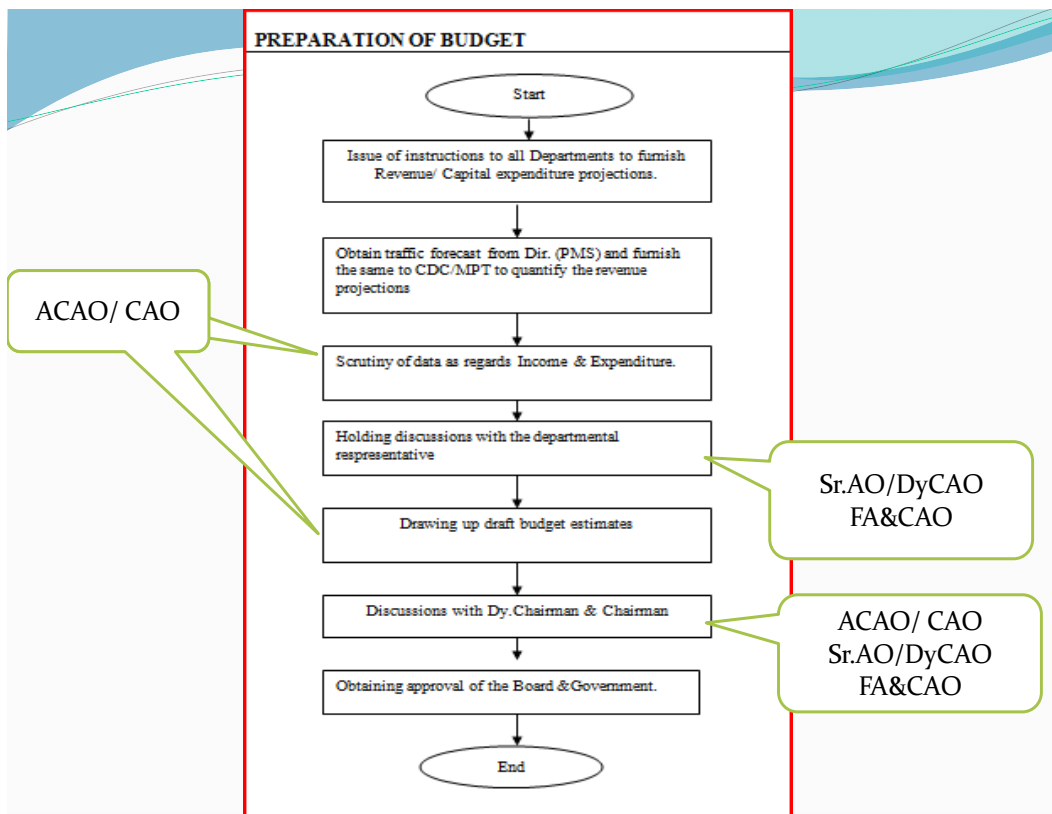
PREPARATION OF BUDGET

Start

Issue of instructions to all Departments to furnish Revenue/ Capital expenditure projections.

Obtain traffic forecast from Dir. (PMS) and furnish the same to CDC/MPT to quantify the revenue projections

ACAO/ CAO

Scrutiny of data as regards Income & Expenditure.

Holding discussions with the departmental respresentative

Sr.AO/DyCAO
FA&CAO

Drawing up draft budget estimates

Discussions with Dy.Chairman & Chairman

ACAO/ CAO
Sr.AO/DyCAO
FA&CAO

Obtaining approval of the Board &Government.

End